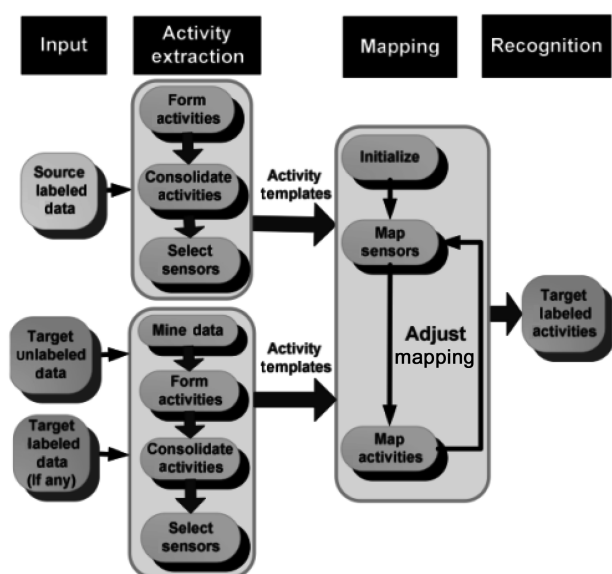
Input

Activity extraction

Mapping

Recognition

Form activities

Consolidate activities

Select sensors

Source labeled data

Activity templates

Initialize

Map sensors

Adjust mapping

Map activities

Target labeled activities

Target unlabeled data

Mine data

Form activities

Consolidate activities

Select sensors

Target labeled data (If any)

Activity templates